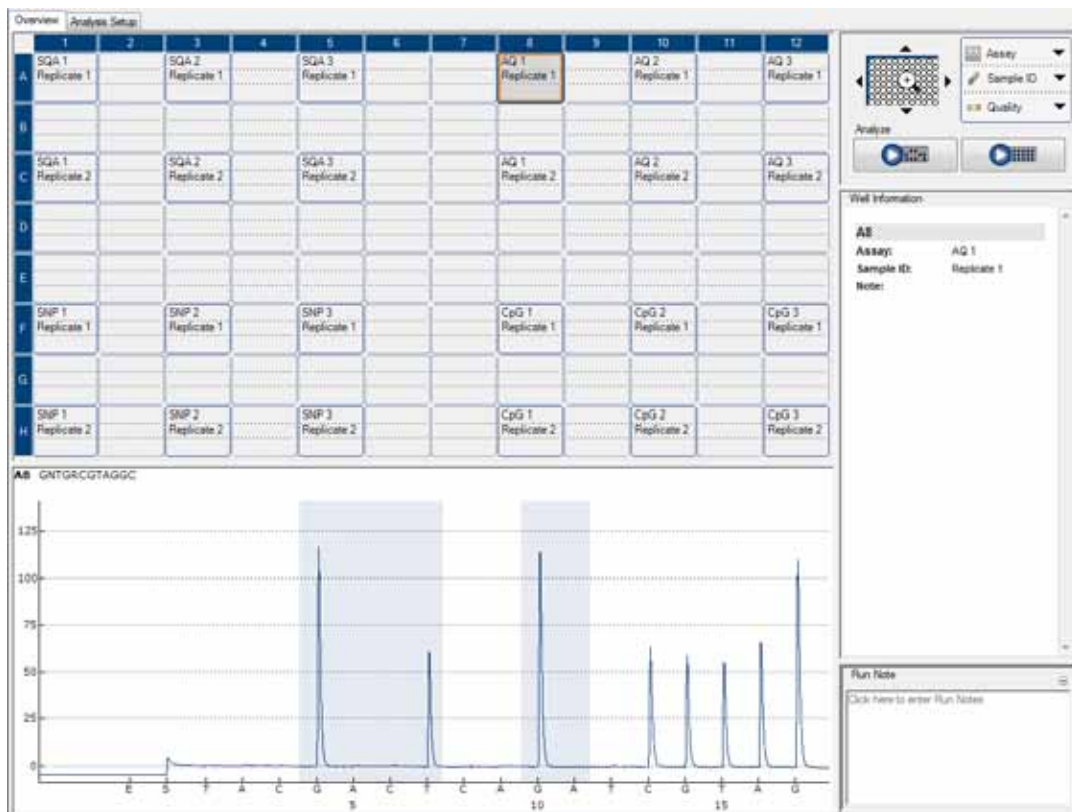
Overview | Analysis Setup

|   | 1 | 2 | 3 | 4 | 5 | 6 | 7 | 8 | 9 | 10 | 11 | 12 |
|---|---|---|---|---|---|---|---|---|---|---|---|---|
| A | SQA 1 Replicate 1 | | SQA 2 Replicate 1 | | SQA 3 Replicate 1 | | | AQ 1 Replicate 1 | | AQ 2 Replicate 1 | | AQ 3 Replicate 1 |
| B | | | | | | | | | | | | |
| C | SQA 1 Replicate 2 | | SQA 2 Replicate 2 | | SQA 3 Replicate 2 | | | AQ 1 Replicate 2 | | AQ 2 Replicate 2 | | AQ 3 Replicate 2 |
| D | | | | | | | | | | | | |
| E | | | | | | | | | | | | |
| F | SNP 1 Replicate 1 | | SNP 2 Replicate 1 | | SNP 3 Replicate 1 | | | CpG 1 Replicate 1 | | CpG 2 Replicate 1 | | CpG 3 Replicate 1 |
| G | | | | | | | | | | | | |
| H | SNP 1 Replicate 2 | | SNP 2 Replicate 2 | | SNP 3 Replicate 2 | | | CpG 1 Replicate 2 | | CpG 2 Replicate 2 | | CpG 3 Replicate 2 |

Assay
Sample ID
Quality

Analyze

Well Information

A8
Assay: AQ 1
Sample ID: Replicate 1
Note:

A8 GNTGRCGTAGGC

125
100
75
50
25
0

E S T A C G A C T C A G A T C G T A G
5 10 15

Run Note
Click here to enter Run Notes